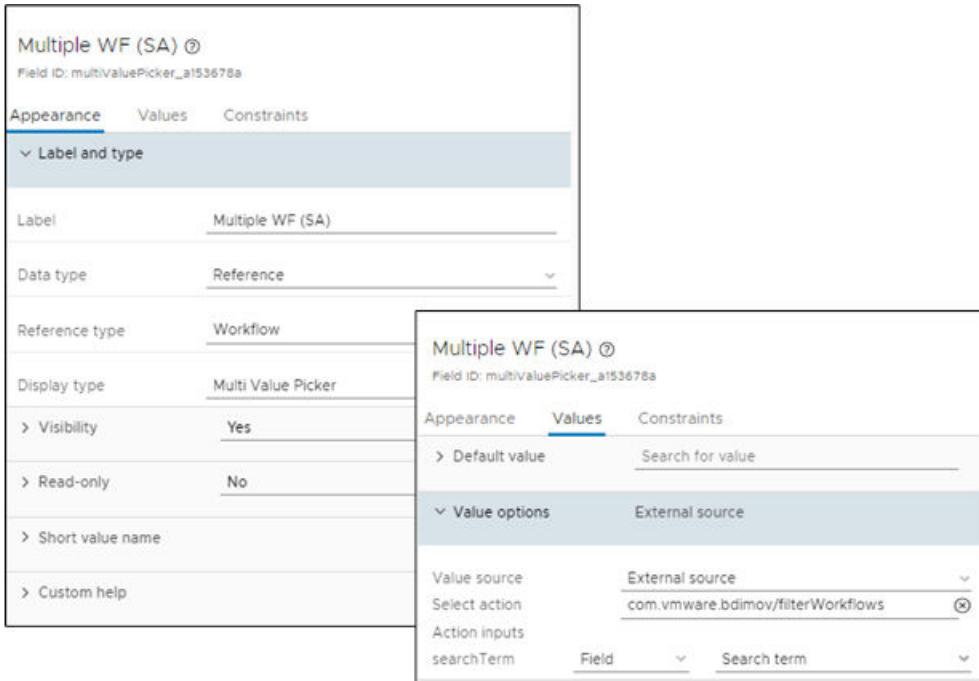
Multiple WF (SA) ⑦
Field ID: multiValuePicker_a153678a

Appearance Values Constraints

Label and type

Label Multiple WF (SA)

Data type Reference

Reference type Workflow

Display type Multi Value Picker

> Visibility Yes

> Read-only No

> Short value name

> Custom help

Multiple WF (SA) ⑦
Field ID: multiValuePicker_a153678a

Appearance Values Constraints

> Default value Search for value

Value options External source

Value source External source
Select action com.vmware.bdimov/filterWorkflows
Action inputs
searchTerm Field Search term